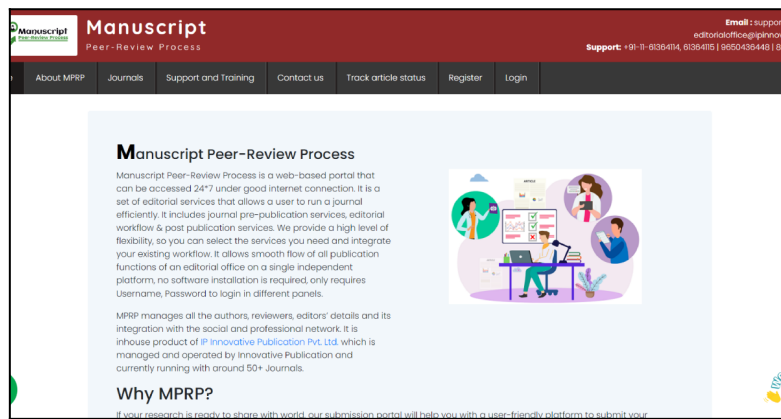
Manuscript Peer-Review Process

Manuscript
Peer-Review Process

Email : suppor
editorialoffice@ipinnov
Support: +91-11-61364114, 61364115 | 9650436448 | 8

About MPRP
Journals
Support and Training
Contact us
Track article status
Register
Login

Manuscript Peer-Review Process

Manuscript Peer-Review Process is a web-based portal that can be accessed 24*7 under good internet connection. It is a set of editorial services that allows a user to run a journal efficiently. It includes journal pre-publication services, editorial workflow & post publication services. We provide a high level of flexibility, so you can select the services you need and integrate your existing workflow. It allows smooth flow of all publication functions of an editorial office on a single independent platform, no software installation is required, only requires Username, Password to login in different panels.

MPRP manages all the authors, reviewers, editors' details and its integration with the social and professional network. It is inhouse product of IP Innovative Publication Pvt. Ltd. which is managed and operated by Innovative Publication and currently running with around 50+ Journals.

Why MPRP?

If your research is ready to share with world, our submission portal will help you with a user-friendly platform to submit your